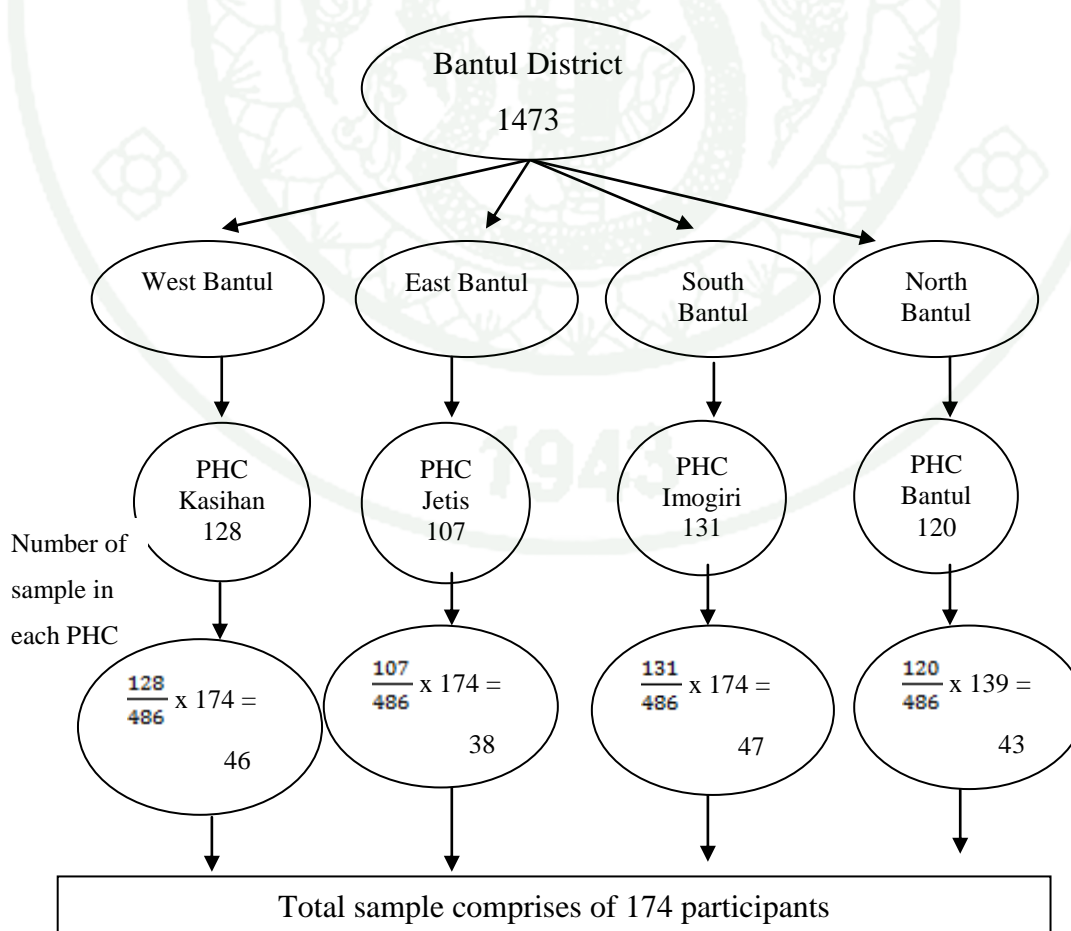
Bantul District
1473

West Bantul

East Bantul

South Bantul

North Bantul

PHC Kasihan 128

PHC Jetis 107

PHC Imogiri 131

PHC Bantul 120

Number of sample in each PHC

$\frac{128}{486}$ x 174 = 46

$\frac{107}{486}$ x 174 = 38

$\frac{131}{486}$ x 174 = 47

$\frac{120}{486}$ x 139 = 43

Total sample comprises of 174 participants